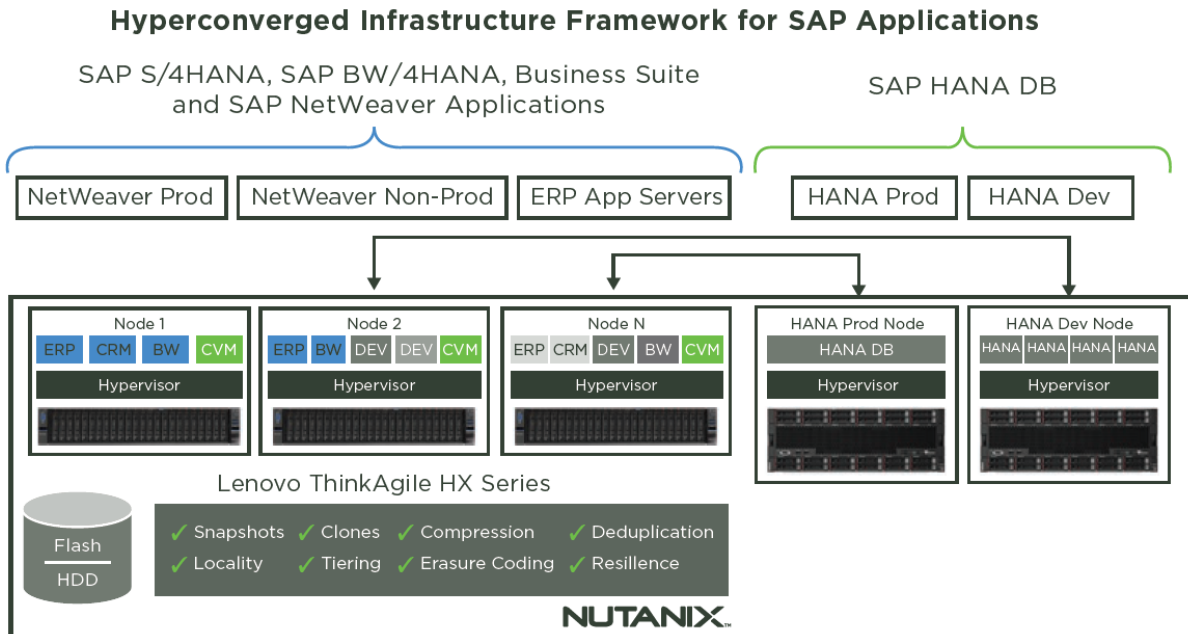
Hyperconverged Infrastructure Framework for SAP Applications

SAP S/4HANA, SAP BW/4HANA, Business Suite and SAP NetWeaver Applications

SAP HANA DB

NetWeaver Prod
NetWeaver Non-Prod
ERP App Servers
HANA Prod
HANA Dev

Node 1
ERP CRM BW CVM
Hypervisor

Node 2
ERP BW DEV DEV CVM
Hypervisor

Node N
ERP CRM DEV BW CVM
Hypervisor

HANA Prod Node
HANA DB
Hypervisor

HANA Dev Node
HANA HANA HANA HANA
Hypervisor

Lenovo ThinkAgile HX Series

Flash
HDD

✓ Snapshots ✓ Clones ✓ Compression ✓ Deduplication
✓ Locality ✓ Tiering ✓ Erasure Coding ✓ Resillence

NUTANIX